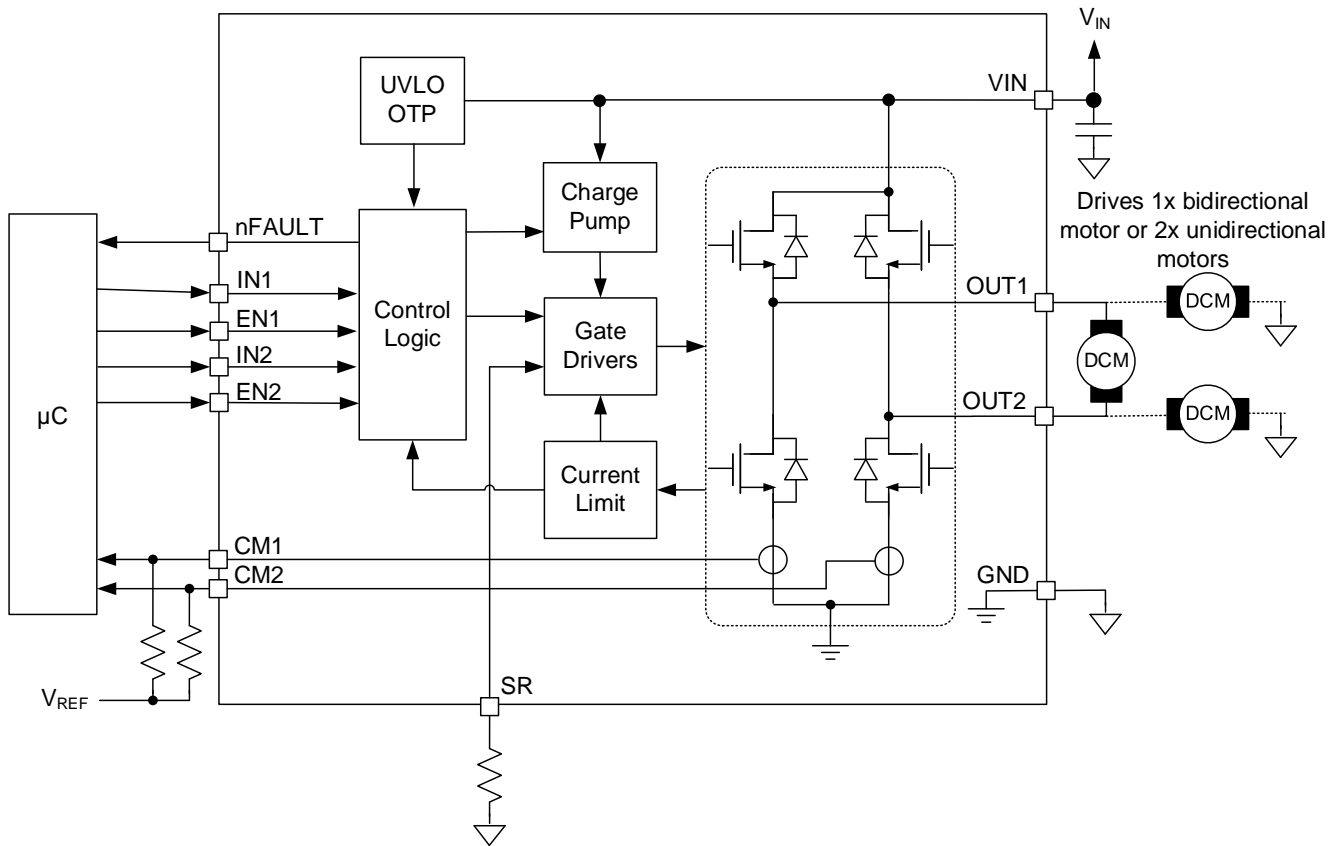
$V_{IN}$

UVLO
OTP

VIN

Charge Pump

Drives 1x bidirectional motor or 2x unidirectional motors

nFAULT

IN1

EN1

IN2

EN2

Control Logic

Gate Drivers

OUT1

DCM

DCM

OUT2

DCM

µC

Current Limit

CM1

CM2

GND

$V_{REF}$

SR